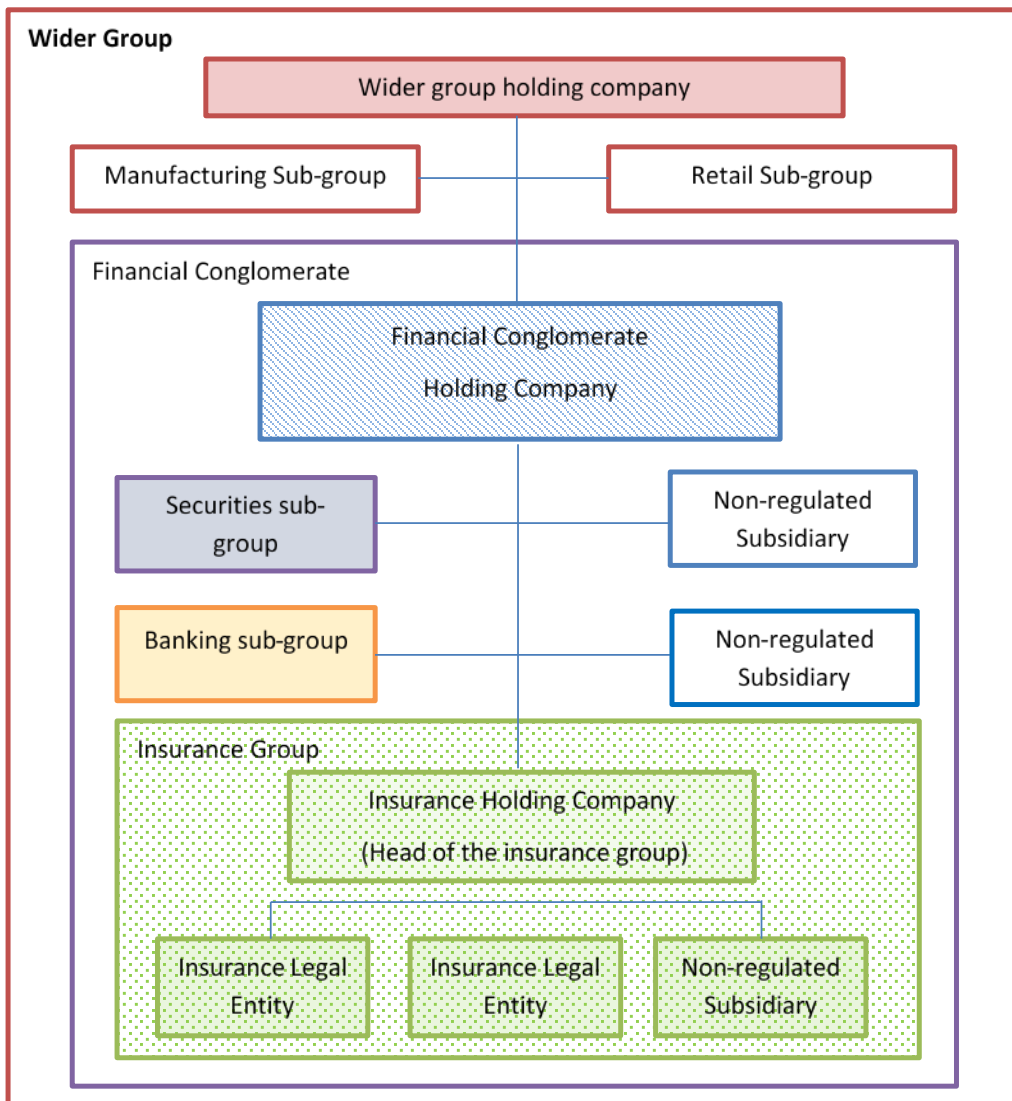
Wider Group

Wider group holding company

Manufacturing Sub-group

Retail Sub-group

Financial Conglomerate

Financial Conglomerate Holding Company

Securities sub-group

Non-regulated Subsidiary

Banking sub-group

Non-regulated Subsidiary

Insurance Group

Insurance Holding Company (Head of the insurance group)

Insurance Legal Entity

Insurance Legal Entity

Non-regulated Subsidiary